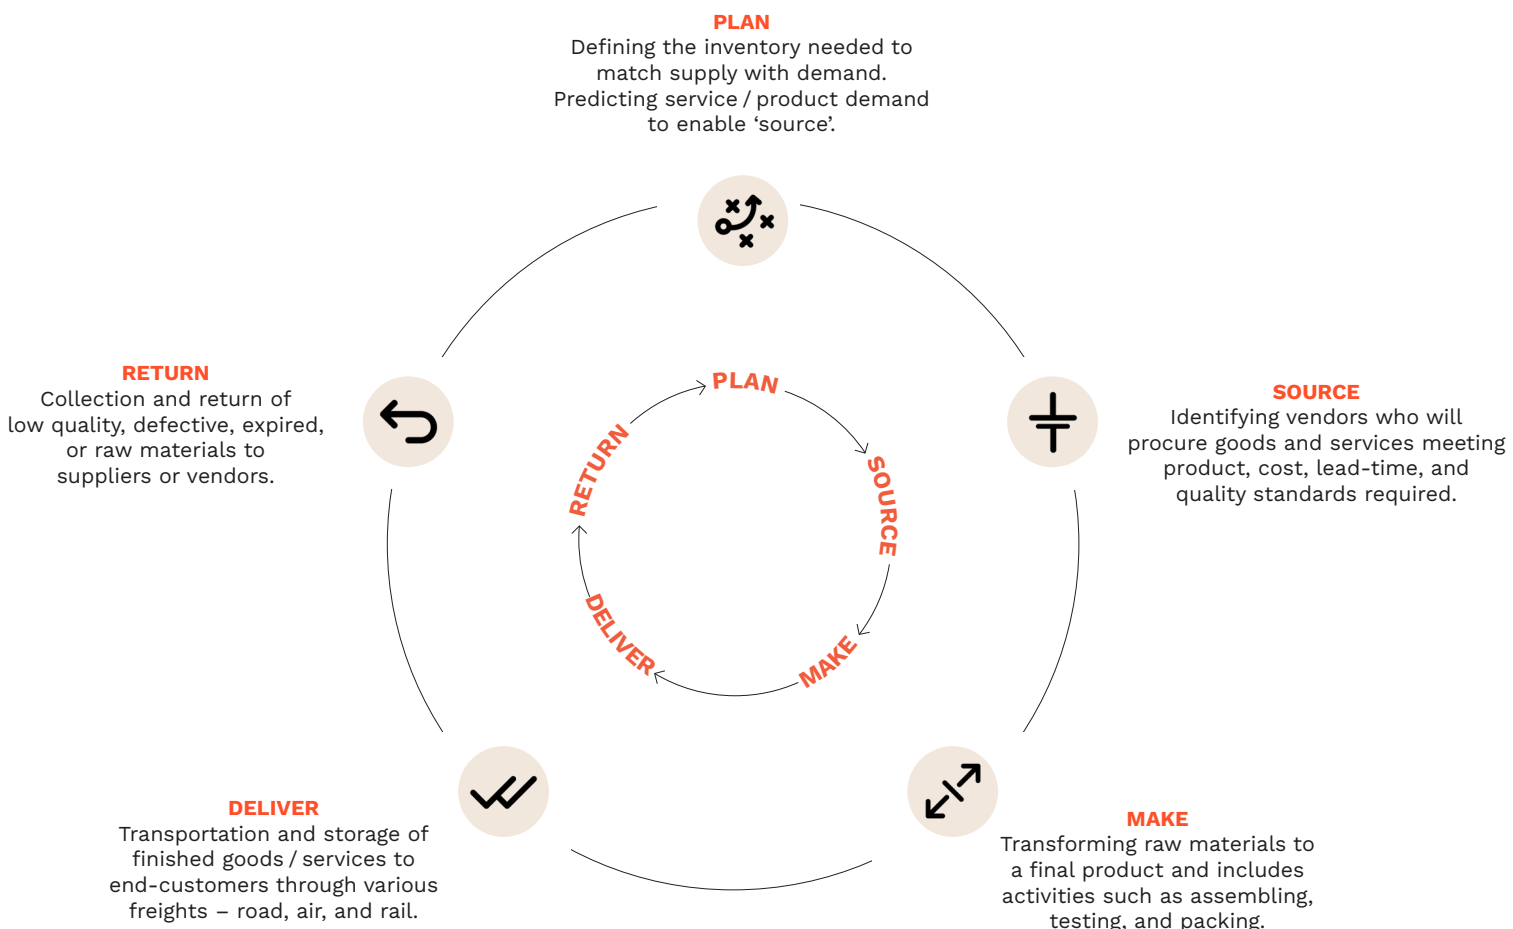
PLAN
Defining the inventory needed to match supply with demand. Predicting service / product demand to enable ‘source’.

RETURN
Collection and return of low quality, defective, expired, or raw materials to suppliers or vendors.

SOURCE
Identifying vendors who will procure goods and services meeting product, cost, lead-time, and quality standards required.

PLAN
SOURCE
MAKE
DELIVER
RETURN

DELIVER
Transportation and storage of finished goods / services to end-customers through various freights – road, air, and rail.

MAKE
Transforming raw materials to a final product and includes activities such as assembling, testing, and packing.